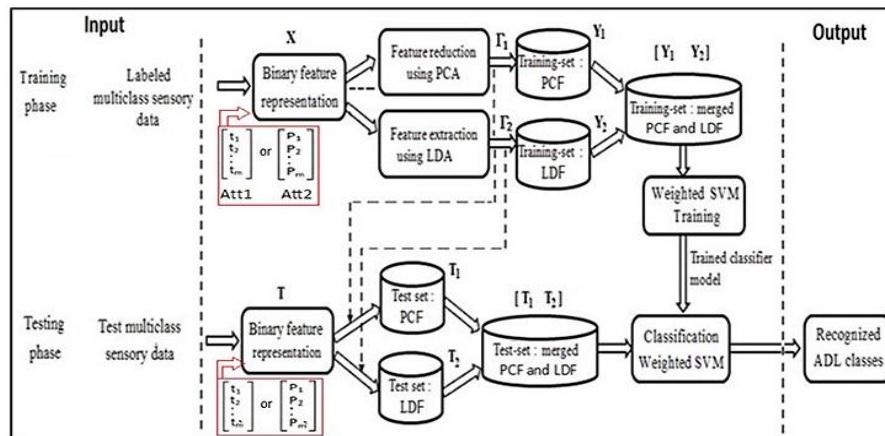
Input

Output

Training phase

Labeled multiclass sensory data

X

Binary feature representation

$\begin{bmatrix} t_1 \\ t_2 \\ \vdots \\ t_m \end{bmatrix}$ or $\begin{bmatrix} P_1 \\ P_2 \\ \vdots \\ P_m \end{bmatrix}$

Att1 Att2

Feature reduction using PCA

Feature extraction using LDA

$\Gamma_1$

$\Gamma_2$

Training-set : PCF

Training-set : LDF

$Y_1$

$Y_2$

$[Y_1 \quad Y_2]$

Training-set : merged PCF and LDF

Weighted SVM Training

Trained classifier model

Testing phase

Test multiclass sensory data

T

Binary feature representation

$\begin{bmatrix} t_1 \\ t_2 \\ \vdots \\ t_n \end{bmatrix}$ or $\begin{bmatrix} P_1 \\ P_2 \\ \vdots \\ P_n \end{bmatrix}$

Test set : PCF

Test set : LDF

$T_1$

$T_2$

$[T_1 \quad T_2]$

Test-set : merged PCF and LDF

Classification Weighted SVM

Recognized ADL classes